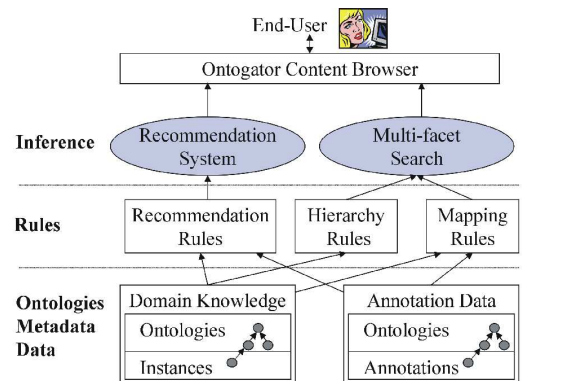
End-User

Ontogator Content Browser

Inference

Recommendation System

Multi-facet Search

Rules

Recommendation Rules

Hierarchy Rules

Mapping Rules

Ontologies
Metadata
Data

Domain Knowledge

Ontologies

Instances

Annotation Data

Ontologies

Annotations